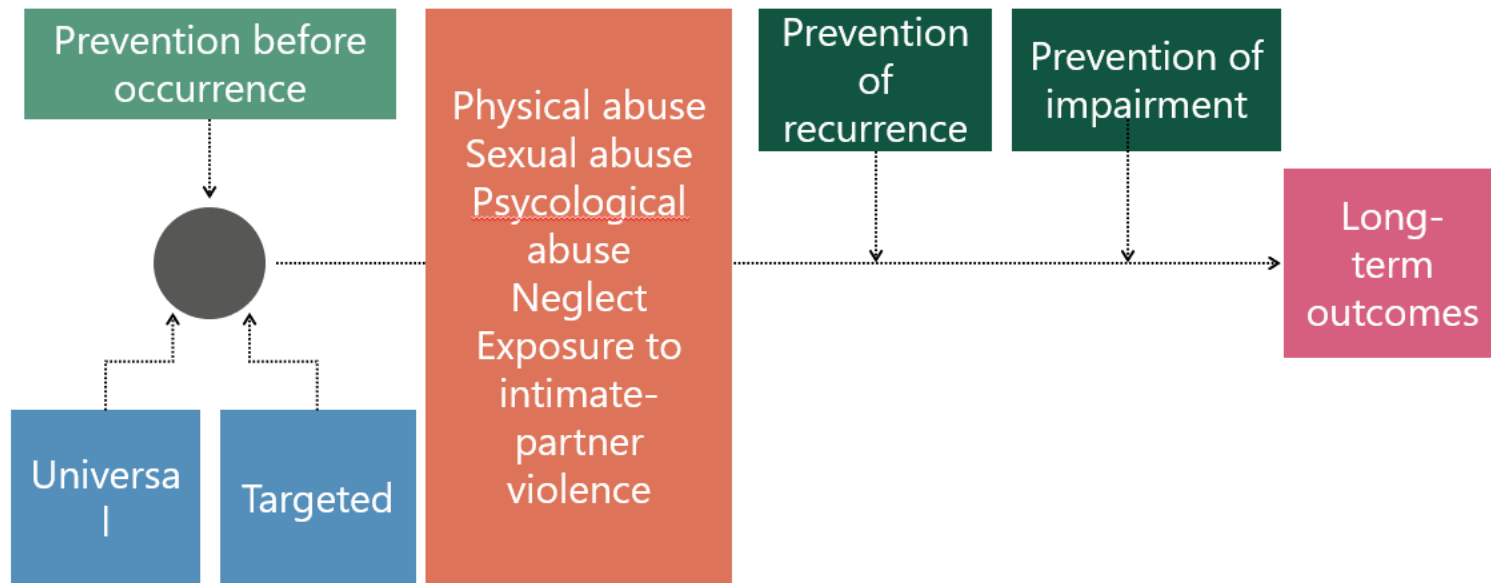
Prevention before occurrence

Physical abuse
Sexual abuse
Psycological abuse
Neglect
Exposure to intimate-partner violence

Prevention of recurrence

Prevention of impairment

Long-term outcomes

Universal

Targeted